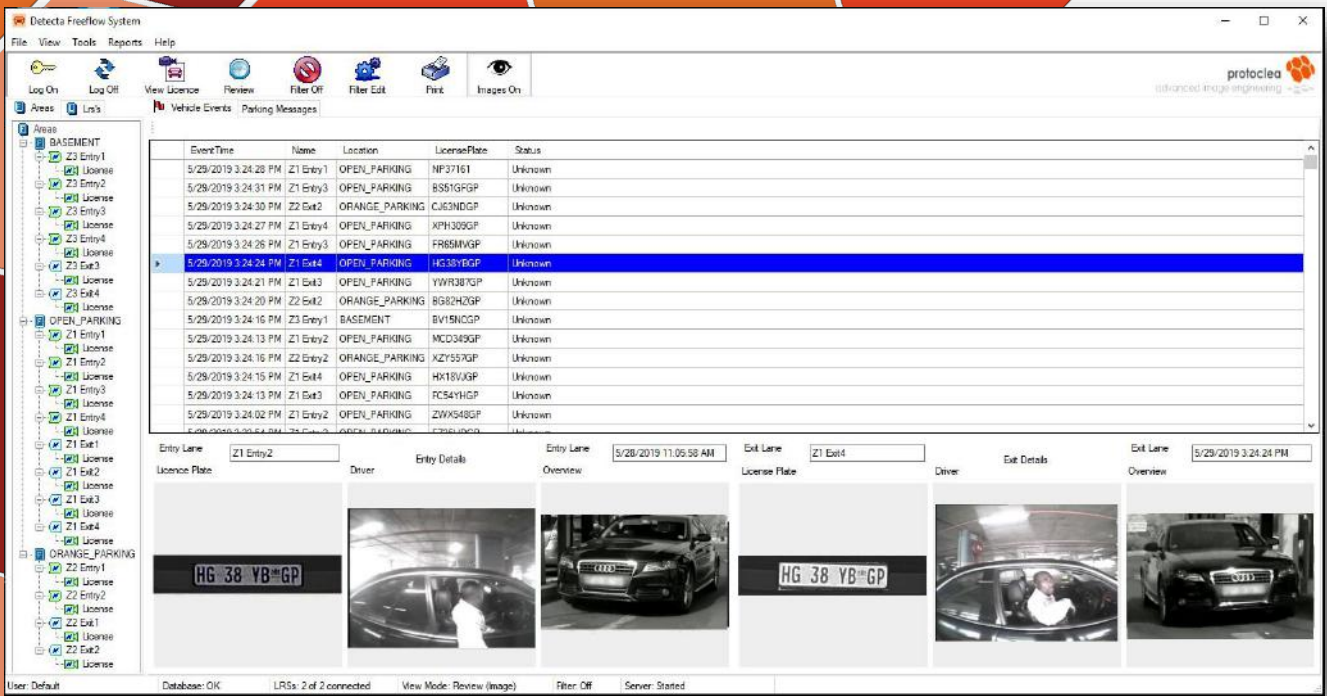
Detecta Freeflow System

File View Tools Reports Help

Log On Log Off View Licence Review Filter Off Filter Edit Print Images On

protoclea
advanced image engineering

Areas LrS's

Vehicle Events Parking Messages

Areas
BASEMENT
Z3 Entry1
License
Z3 Entry2
License
Z3 Entry3
License
Z3 Entry4
License
Z3 Exit3
License
Z3 Exit4
License
OPEN_PARKING
Z1 Entry1
License
Z1 Entry2
License
Z1 Entry3
License
Z1 Entry4
License
Z1 Exit1
License
Z1 Exit2
License
Z1 Exit3
License
Z1 Exit4
License
ORANGE_PARKING
Z2 Entry1
License
Z2 Entry2
License
Z2 Exit1
License
Z2 Exit2
License

| EventTime | Name | Location | LicensePlate | Status |
|---|---|---|---|---|
| 5/29/2019 3:24:28 PM | Z1 Entry1 | OPEN_PARKING | NP37161 | Unknown |
| 5/29/2019 3:24:31 PM | Z1 Entry3 | OPEN_PARKING | BS51GFGP | Unknown |
| 5/29/2019 3:24:30 PM | Z2 Exit2 | ORANGE_PARKING | CJ63NDGP | Unknown |
| 5/29/2019 3:24:27 PM | Z1 Entry4 | OPEN_PARKING | XPH309GP | Unknown |
| 5/29/2019 3:24:26 PM | Z1 Entry3 | OPEN_PARKING | FR65MVGP | Unknown |
| 5/29/2019 3:24:24 PM | Z1 Exit4 | OPEN_PARKING | HG38YBGP | Unknown |
| 5/29/2019 3:24:21 PM | Z1 Exit3 | OPEN_PARKING | YWR387GP | Unknown |
| 5/29/2019 3:24:20 PM | Z2 Exit2 | ORANGE_PARKING | BG82HZGP | Unknown |
| 5/29/2019 3:24:16 PM | Z3 Entry1 | BASEMENT | BV15NCGP | Unknown |
| 5/29/2019 3:24:13 PM | Z1 Entry2 | OPEN_PARKING | MCD349GP | Unknown |
| 5/29/2019 3:24:16 PM | Z2 Entry2 | ORANGE_PARKING | XZY557GP | Unknown |
| 5/29/2019 3:24:15 PM | Z1 Exit4 | OPEN_PARKING | HX18VJGP | Unknown |
| 5/29/2019 3:24:13 PM | Z1 Exit3 | OPEN_PARKING | FC54YHGP | Unknown |
| 5/29/2019 3:24:02 PM | Z1 Entry2 | OPEN_PARKING | ZWX548GP | Unknown |

Entry Lane Z1 Entry2 Entry Details Entry Lane 5/28/2019 11:05:58 AM
Licence Plate Driver Overview

Exit Lane Z1 Exit4 Exit Details Exit Lane 5/29/2019 3:24:24 PM
License Plate Driver Overview

HG 38 YB GP

HG 38 YB GP

User: Default Database: OK LRSs: 2 of 2 connected View Mode: Review (Image) Filter: Off Server: Started